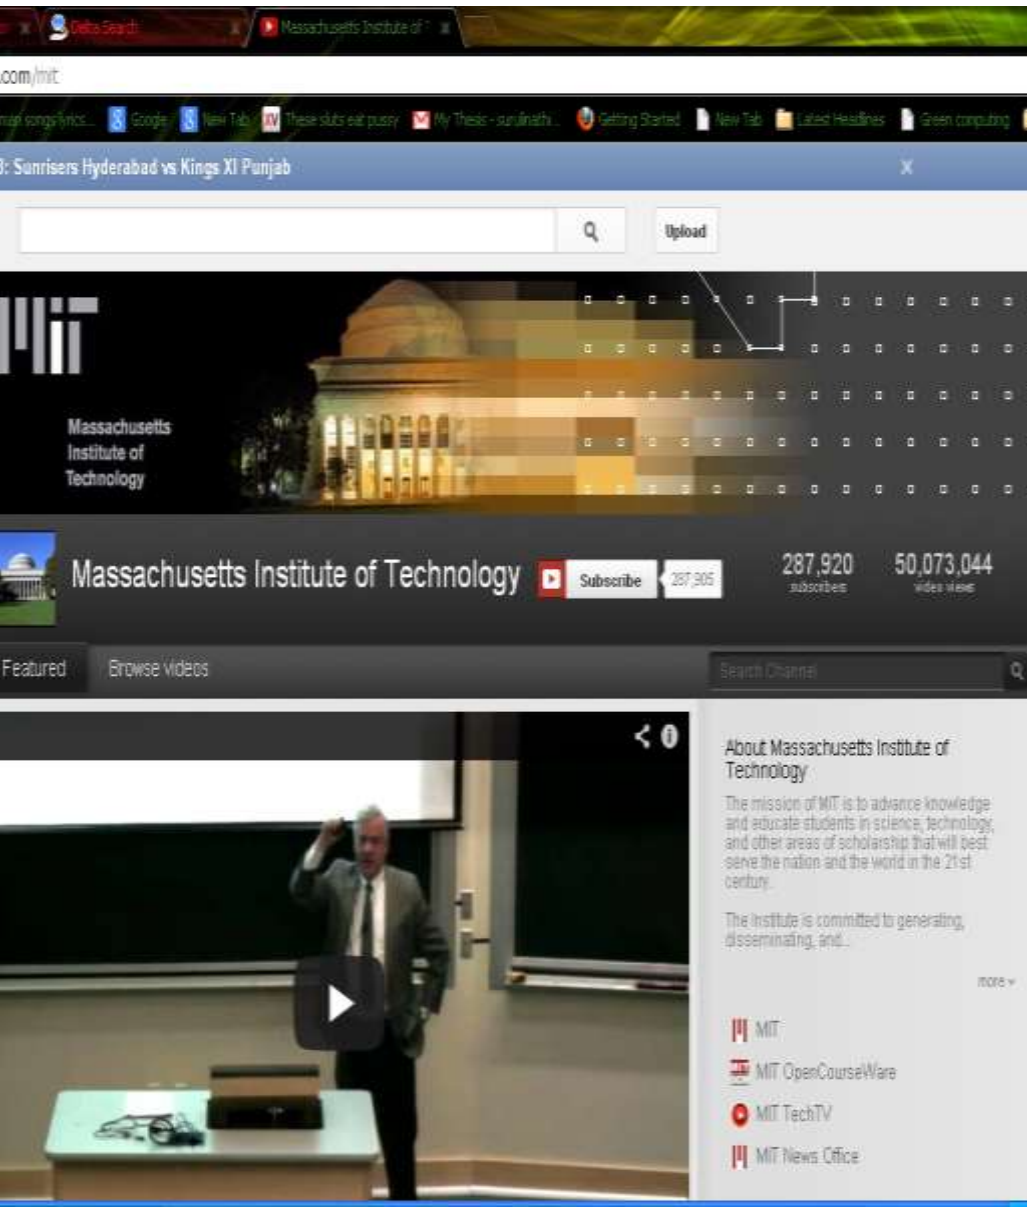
Delta Search
Massachusetts Institute of
.com/mit
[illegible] songs lyrics... Google New Tab These sluts eat pussy My Thesis - sunilnathi... Getting Started New Tab Latest Headlines Green computing
3: Sunrisers Hyderabad vs Kings XI Punjab
X
Upload
MIT
Massachusetts Institute of Technology
Massachusetts Institute of Technology
Subscribe
287,905
287,920 subscribers
50,073,044 video views
Featured
Browse videos
Search Channel
About Massachusetts Institute of Technology
The mission of MIT is to advance knowledge and educate students in science, technology, and other areas of scholarship that will best serve the nation and the world in the 21st century.

The Institute is committed to generating, disseminating, and...
more
MIT
MIT OpenCourseWare
MIT TechTV
MIT News Office